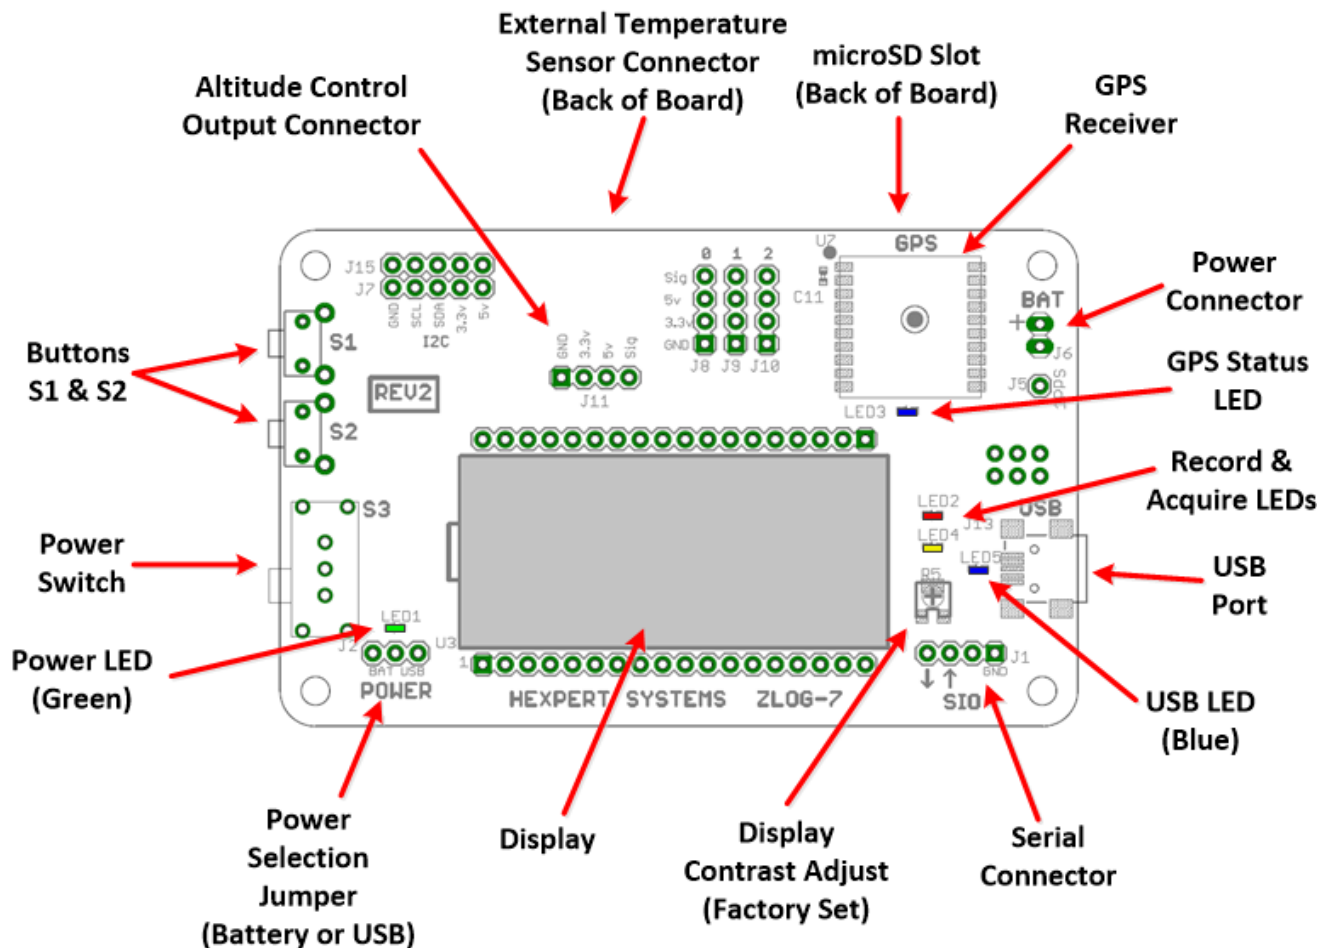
External Temperature Sensor Connector (Back of Board)

Altitude Control Output Connector

microSD Slot (Back of Board)

GPS Receiver

Power Connector

Buttons S1 & S2

GPS Status LED

Record & Acquire LEDs

Power Switch

USB Port

Power LED (Green)

USB LED (Blue)

Power Selection Jumper (Battery or USB)

Display

Display Contrast Adjust (Factory Set)

Serial Connector

J15
J7
GND SCL SDA 3.3v 5v
I2C
S1
S2
REV2
S3
LED1
J2
BAT USB
POWER
GND 3.3v 5v Sig
J11
0 1 2
Sig
5v
3.3v
GND
J8 J9 J10
U2
C11
GPS
BAT
+
J6
J5
PPS
LED3
LED2
J13
USB
LED4
LED5
R5
U3
1
HEXPERT SYSTEMS ZLOG-7
J1
GND
↓ ↑
SIO